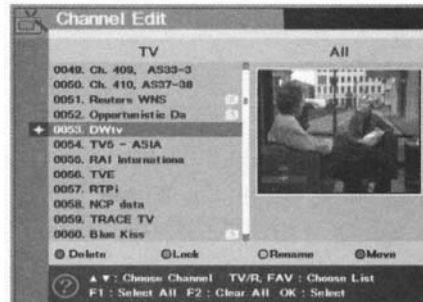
Channel Edit

TV

All

0049. Ch. 409, AS33-3
0050. Ch. 410, AS37-38
0051. Reuters WNS
0052. Opportunistic Da
0053. DWtv
0054. TV5 - ASIA
0055. RAI Internations
0056. TVE
0057. RTPi
0058. NCP data
0059. TRACE TV
0060. Blue Kiss

Delete Lock Rename Move

▲▼ : Choose Channel TV/R, FAV : Choose List
F1 : Select All F2 : Clear All OK : Select